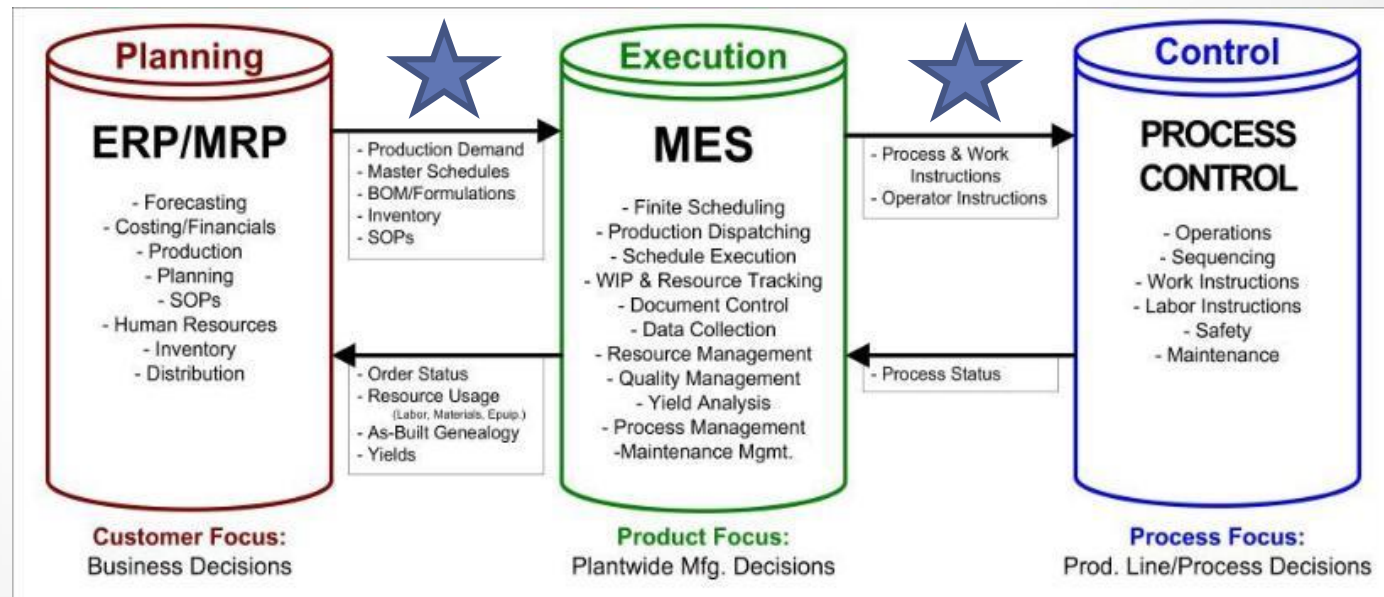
Planning

ERP/MRP

- Forecasting
- Costing/Financials
- Production
- Planning
- SOPs
- Human Resources
- Inventory
- Distribution

- Production Demand
- Master Schedules
- BOM/Formulations
- Inventory
- SOPs

- Order Status
- Resource Usage
(Labor, Materials, Epuip.)
- As-Built Genealogy
- Yields

Execution

MES

- Finite Scheduling
- Production Dispatching
- Schedule Execution
- WIP & Resource Tracking
- Document Control
- Data Collection
- Resource Management
- Quality Management
- Yield Analysis
- Process Management
-Maintenance Mgmt.

- Process & Work Instructions
- Operator Instructions

- Process Status

Control

PROCESS CONTROL

- Operations
- Sequencing
- Work Instructions
- Labor Instructions
- Safety
- Maintenance

Customer Focus:
Business Decisions

Product Focus:
Plantwide Mfg. Decisions

Process Focus:
Prod. Line/Process Decisions